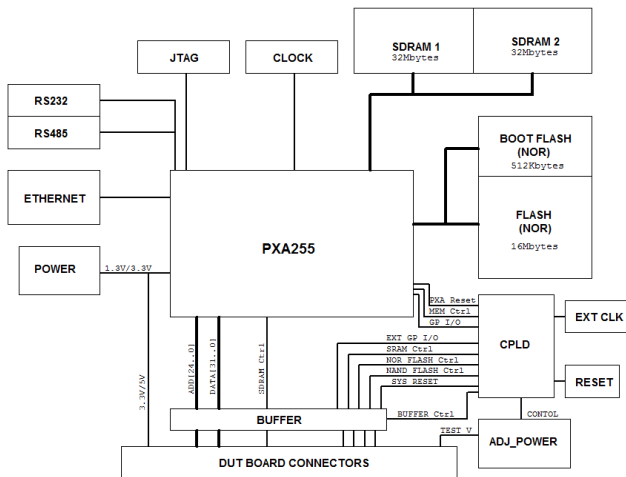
JTAG
CLOCK
SDRAM 1
32Mbytes
SDRAM 2
32Mbytes
RS232
RS485
BOOT FLASH
(NOR)
512Kbytes
ETHERNET
FLASH
(NOR)
16Mbytes
PXA255
POWER
1.3V/3.3V
PXA Reset
MEM Ctrl
GP I/O
EXT CLK
EXT GP I/O
SRAM Ctrl
NOR FLASH Ctrl
NAND FLASH Ctrl
SYS RESET
CPLD
RESET
3.3V/5V
ADD[24..0]
DATA[31..0]
SDRAM Ctrl
BUFFER
BUFFER Ctrl
CONTOL
TEST V
ADJ_POWER
DUT BOARD CONNECTORS